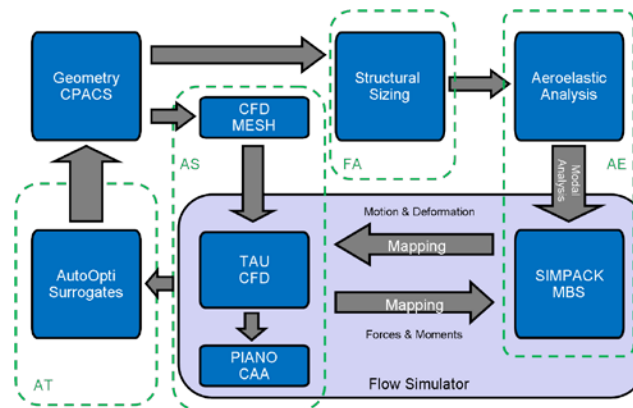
Geometry CPACS

CFD MESH

AS

Structural Sizing

FA

Aeroelastic Analysis

AE

Modal Analysis

Motion & Deformation

Mapping

TAU CFD

SIMPACK MBS

AutoOpti Surrogates

Mapping

Forces & Moments

PIANO CAA

AT

Flow Simulator